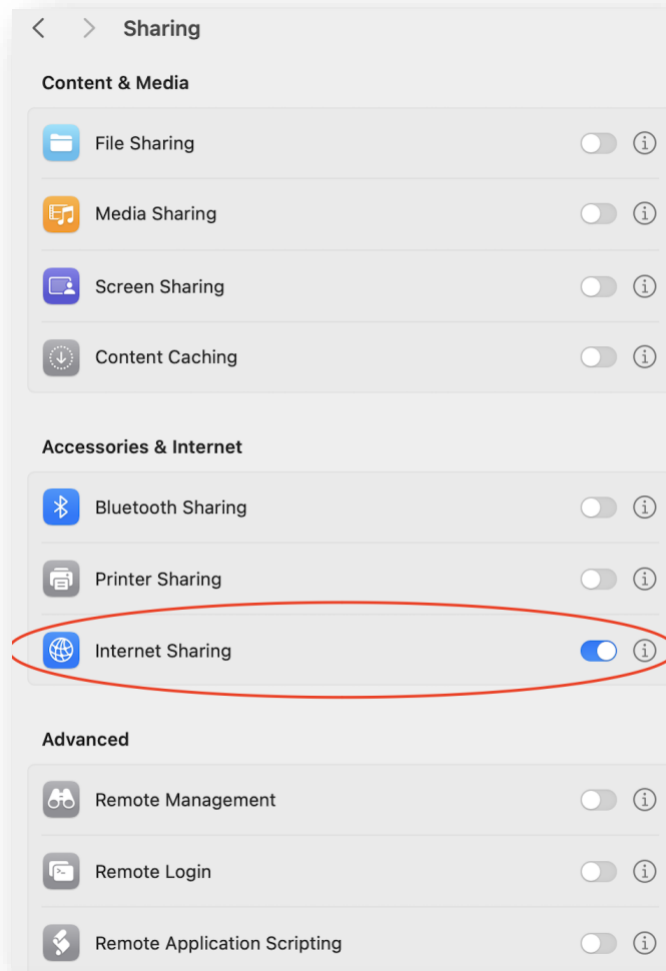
Sharing

Content & Media

File Sharing

Media Sharing

Screen Sharing

Content Caching

Accessories & Internet

Bluetooth Sharing

Printer Sharing

Internet Sharing

Advanced

Remote Management

Remote Login

Remote Application Scripting